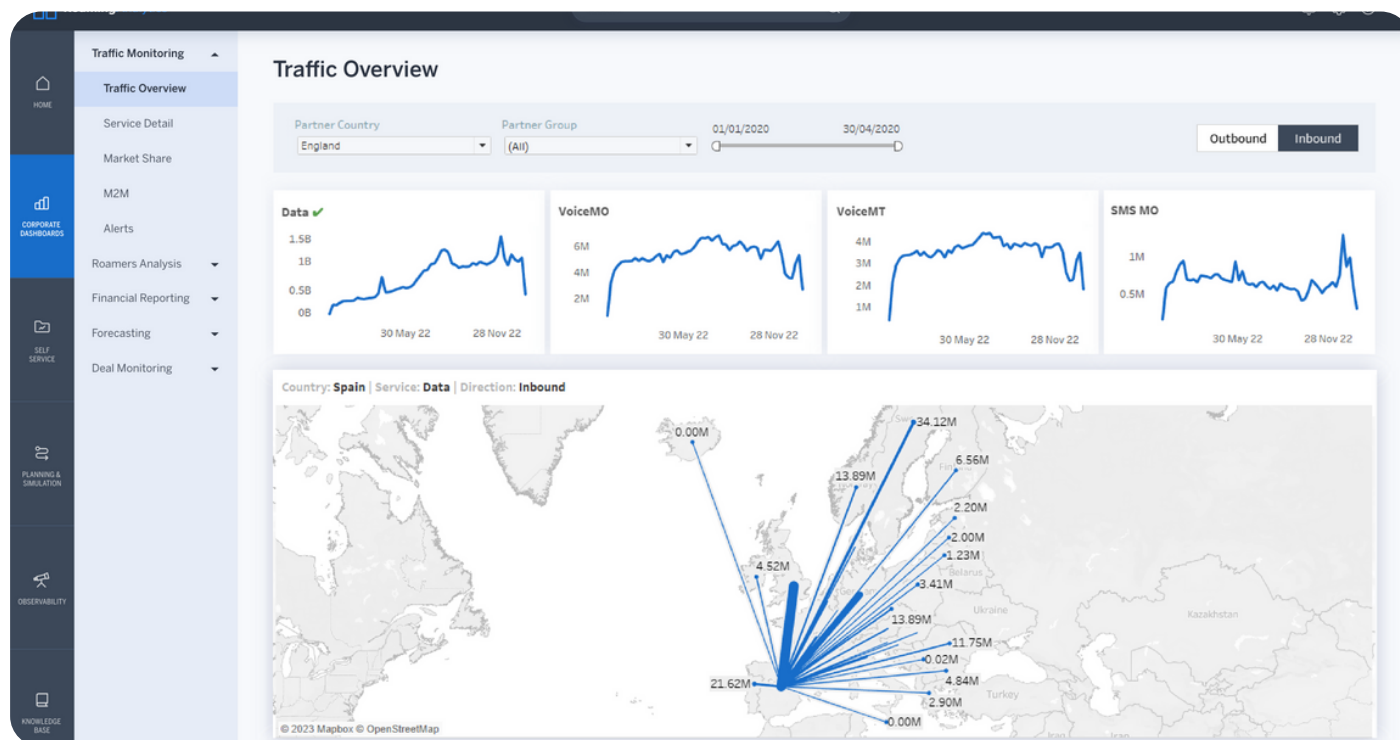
HOME

CORPORATE DASHBOARDS

SELF SERVICE

PLANNING & SIMULATION

OBSERVABILITY

KNOWLEDGE BASE

Traffic Monitoring

Traffic Overview

Service Detail

Market Share

M2M

Alerts

Roamers Analysis

Financial Reporting

Forecasting

Deal Monitoring

Traffic Overview

Partner Country
England

Partner Group
(All)

01/01/2020
30/04/2020

Outbound
Inbound

Data ✔
1.5B
1B
0.5B
0B
30 May 22
28 Nov 22

VoiceMO
6M
4M
2M
30 May 22
28 Nov 22

VoiceMT
4M
3M
2M
1M
30 May 22
28 Nov 22

SMS MO
1M
0.5M
30 May 22
28 Nov 22

Country: Spain | Service: Data | Direction: Inbound

0.00M
34.12M
13.89M
6.56M
2.20M
2.00M
1.23M
4.52M
3.41M
13.89M
11.75M
0.02M
21.62M
4.84M
2.90M
0.00M
Ukraine
Kazakhstan
Turkey
Belarus

© 2023 Mapbox © OpenStreetMap